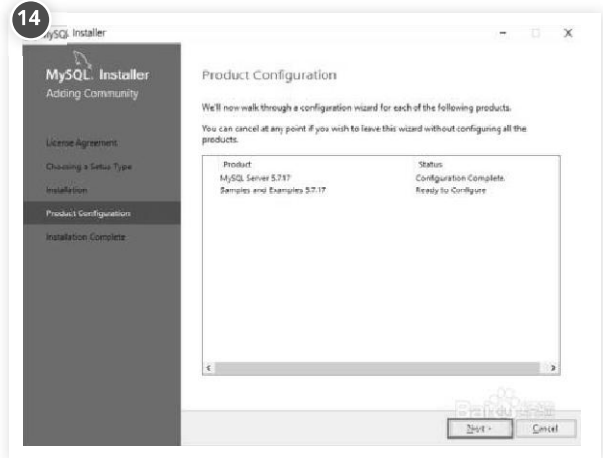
14

MySQL Installer

MySQL. Installer
Adding Community

License Agreement
Choosing a Setup Type
Installation
Product Configuration
Installation Complete

Product Configuration

We'll now walk through a configuration wizard for each of the following products.

You can cancel at any point if you wish to leave this wizard without configuring all the products.

| Product | Status |
|---|---|
| MySQL Server 5.7.17 | Configuration Complete. |
| Samples and Examples 5.7.17 | Ready to Configure |

Baidu 经验

Next > Cancel